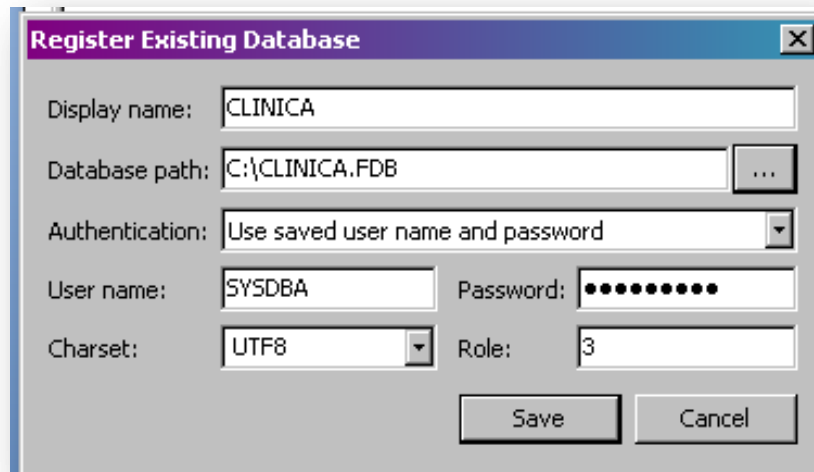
Register Existing Database

Display name: CLINICA

Database path: C:\CLINICA.FDB ...

Authentication: Use saved user name and password

User name: SYSDBA Password: ••••••••••

Charset: UTF8 Role: 3

Save Cancel